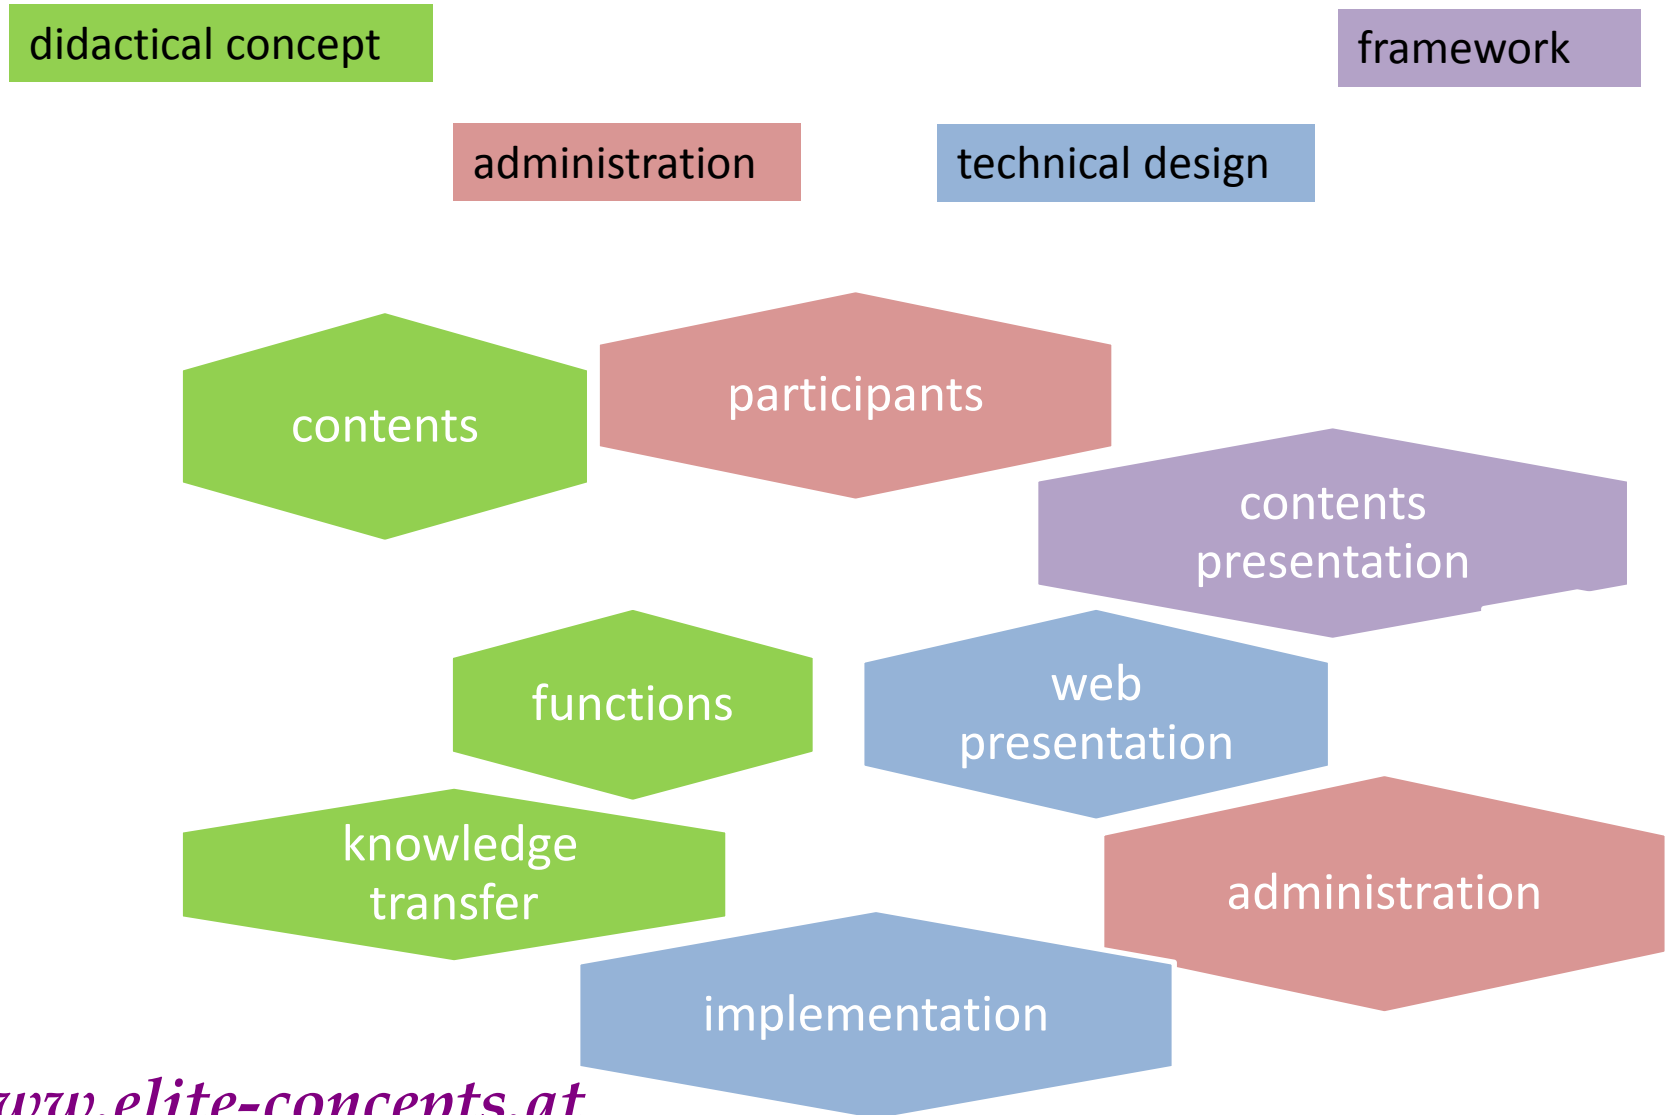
didactical concept

framework

administration

technical design

contents

participants

contents presentation

functions

web presentation

knowledge transfer

administration

implementation

www.elite-concepts.at